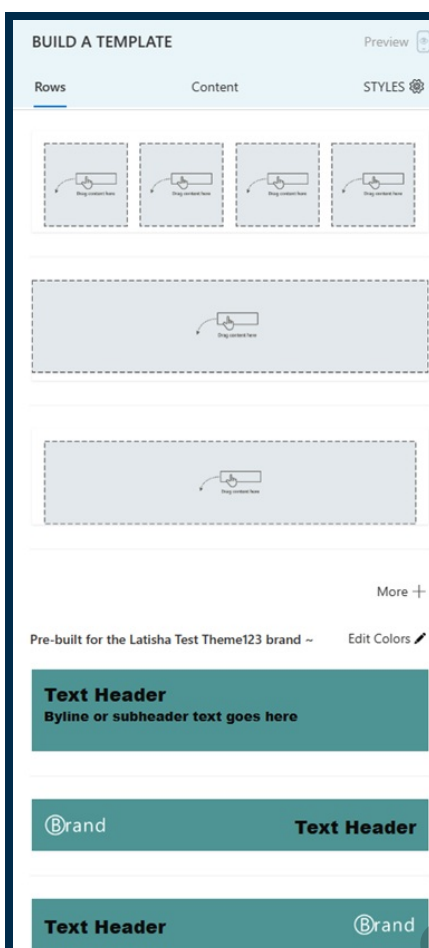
BUILD A TEMPLATE

Preview

Rows

Content

STYLES

Drag content here

Drag content here

Drag content here

Drag content here

Drag content here

Drag content here

More +

Pre-built for the Latisha Test Theme123 brand ~

Edit Colors

Text Header

Byline or subheader text goes here

Brand

Text Header

Text Header

Brand